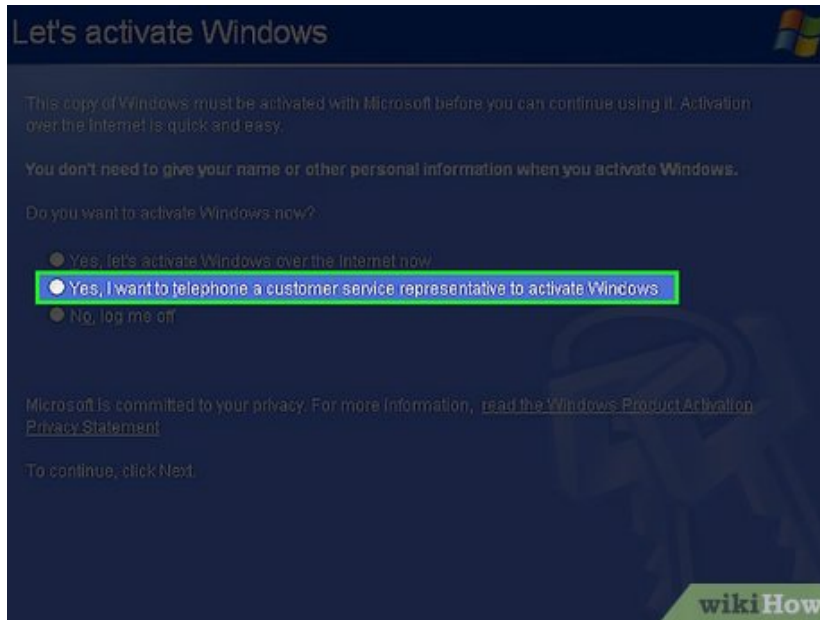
Let's activate Windows

This copy of Windows must be activated with Microsoft before you can continue using it. Activation over the Internet is quick and easy.

You don't need to give your name or other personal information when you activate Windows.

Do you want to activate Windows now?

Yes, let's activate Windows over the Internet now

Yes, I want to telephone a customer service representative to activate Windows

No, log me off

Microsoft is committed to your privacy. For more information, read the Windows Product Activation Privacy Statement

To continue, click Next.

wikiHow